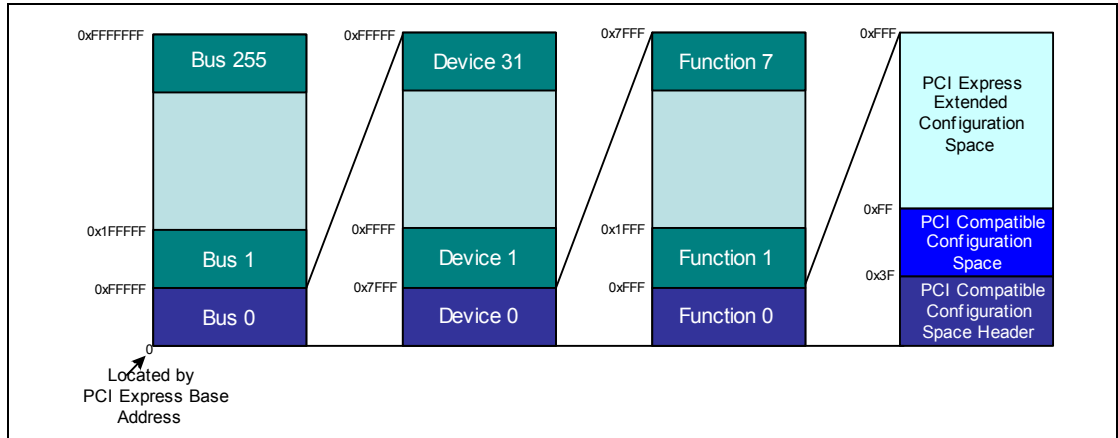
0xFFFFFFF
Bus 255
0x1FFFFF
Bus 1
0xFFFFF
Bus 0
0
Located by PCI Express Base Address

0xFFFFF
Device 31
0xFFFF
Device 1
0x7FFF
Device 0

0x7FFF
Function 7
0x1FFF
Function 1
0xFFF
Function 0

0xFFF
PCI Express Extended Configuration Space
0xFF
PCI Compatible Configuration Space
0x3F
PCI Compatible Configuration Space Header